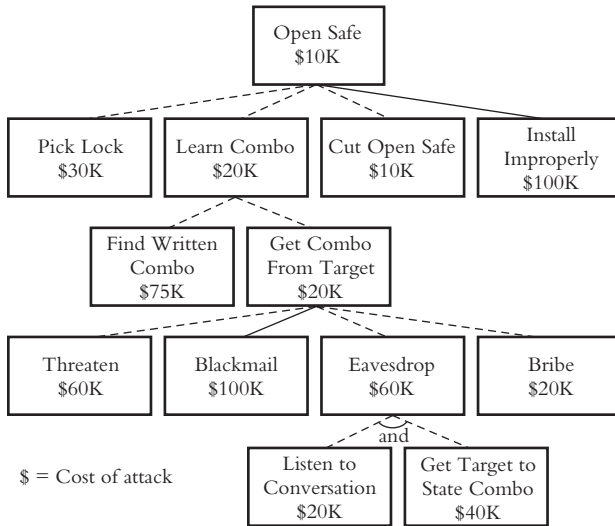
Open Safe
\$10K

Pick Lock
\$30K

Learn Combo
\$20K

Cut Open Safe
\$10K

Install Improperly
\$100K

Find Written Combo
\$75K

Get Combo From Target
\$20K

Threaten
\$60K

Blackmail
\$100K

Eavesdrop
\$60K

Bribe
\$20K

and

\$ = Cost of attack

Listen to Conversation
\$20K

Get Target to State Combo
\$40K